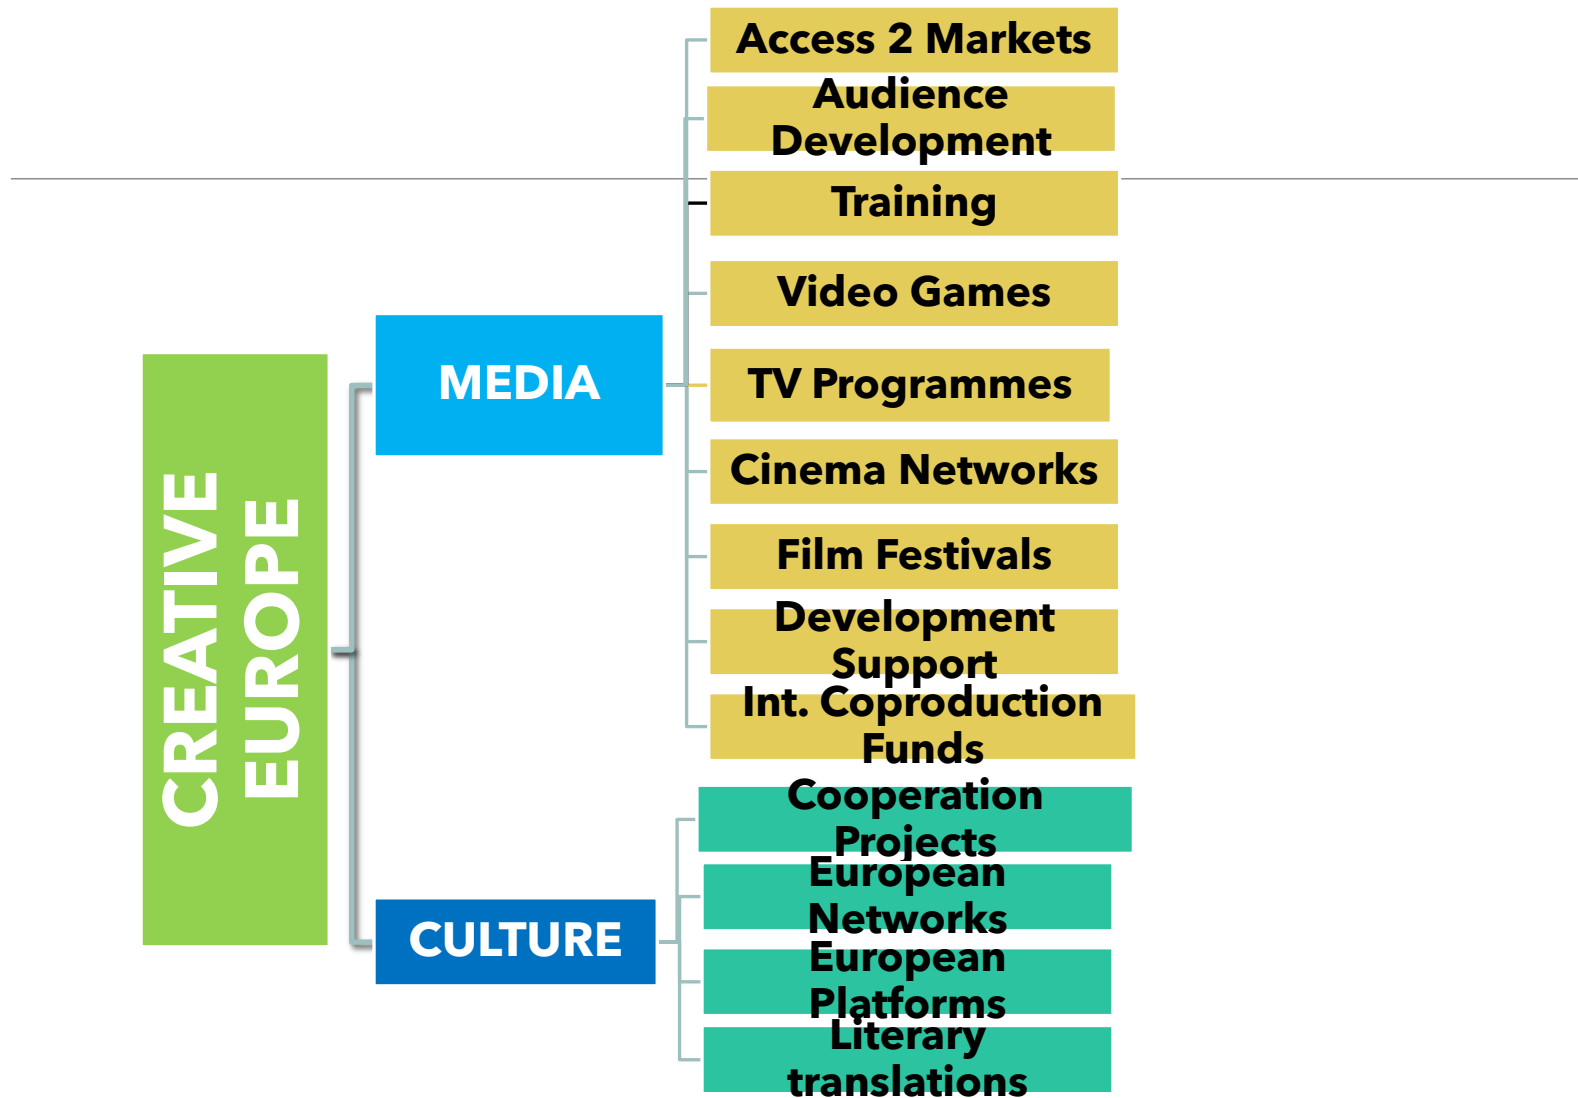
CREATIVE EUROPE

MEDIA

Access 2 Markets

Audience Development

Training

Video Games

TV Programmes

Cinema Networks

Film Festivals

Development Support

Int. Coproduction Funds

CULTURE

Cooperation Projects

European Networks

European Platforms

Literary translations